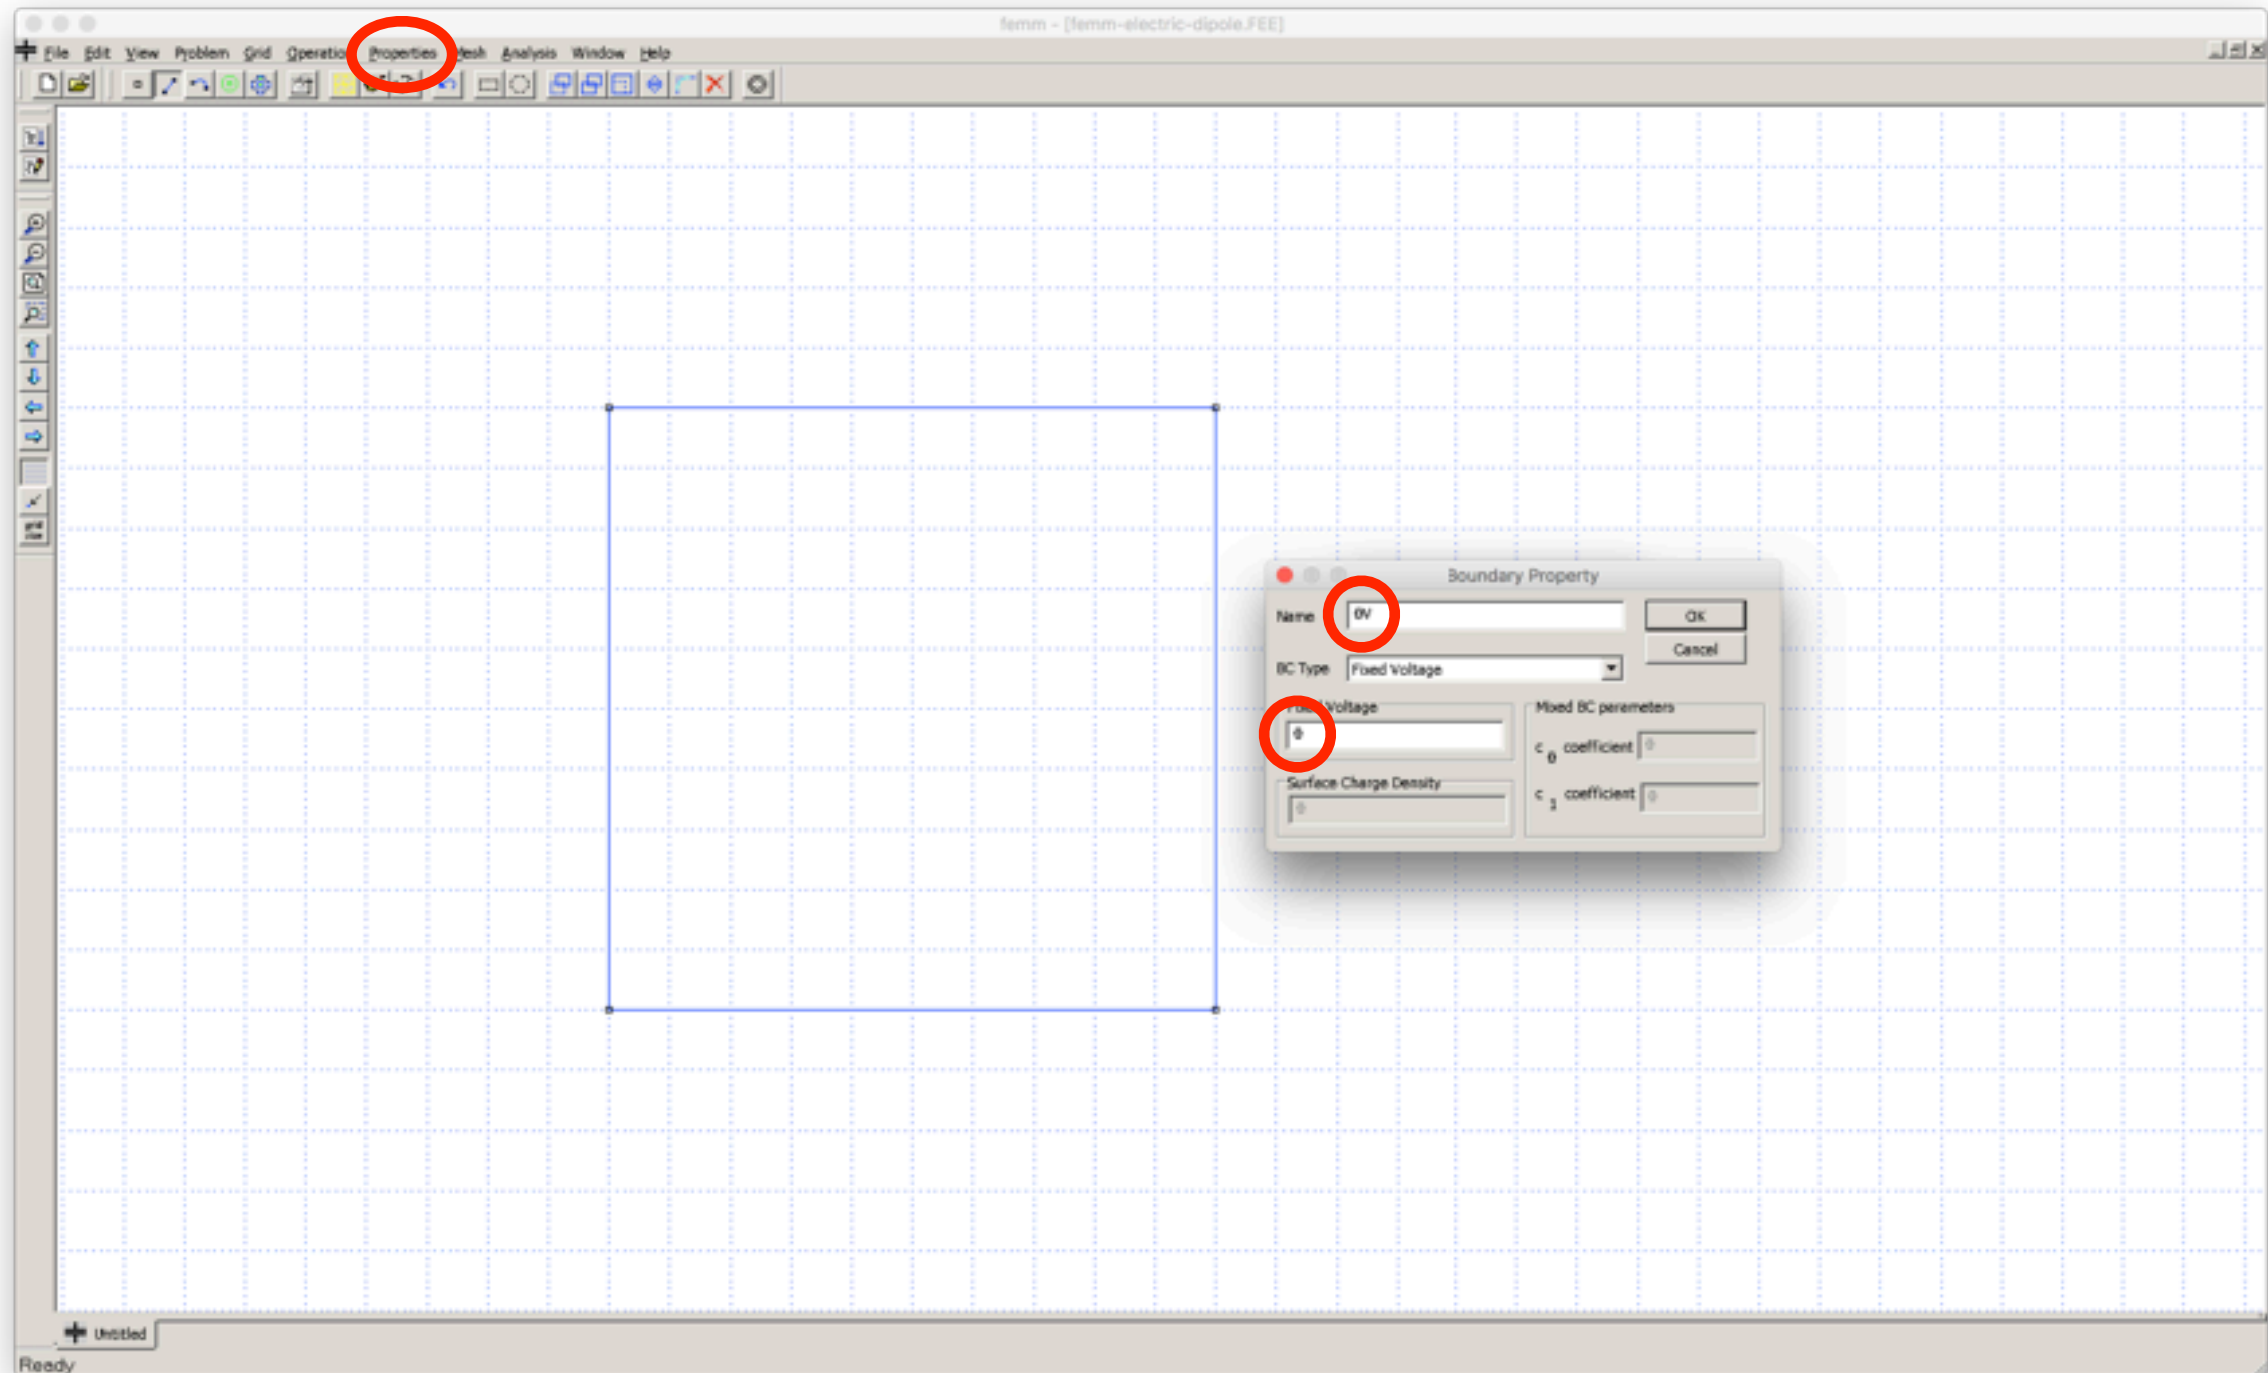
femm - [femm-electric-dipole.FEE]

File Edit View Problem Grid Operatio Properties Mesh Analysis Window Help

Boundary Property

Name 0V

OK

Cancel

BC Type Fixed Voltage

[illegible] Voltage

0

Surface Charge Density

0

Mixed BC parameters

$c_0$ coefficient 0

$c_1$ coefficient 0

Untitled

Ready